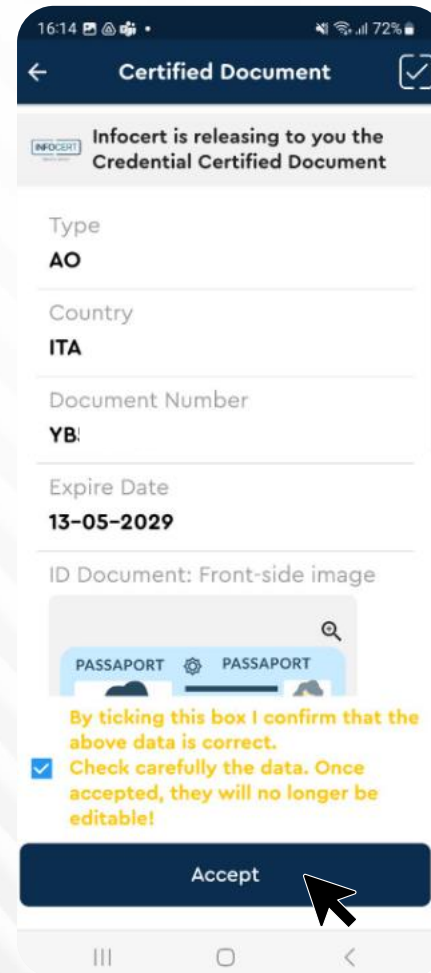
16:14 72%

Certified Document

INFOCERT

Infocert is releasing to you the Credential Certified Document

Type
AO

Country
ITA

Document Number
YB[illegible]

Expire Date
13-05-2029

ID Document: Front-side image

PASSAPORT PASSAPORT

By ticking this box I confirm that the above data is correct.
Check carefully the data. Once accepted, they will no longer be editable!

Accept